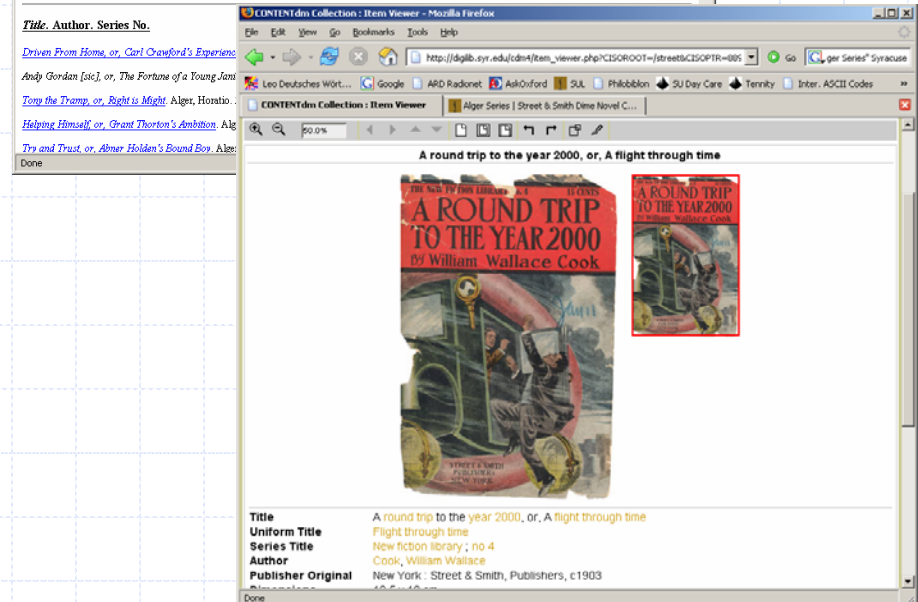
Title. Author. Series No.

Driven From Home, or, Carl Crawford's Experienc

Andy Gordan [sic], or, The Fortune of a Young Jani

Tony the Tramp, or, Right is Might. Alger, Horatio.

Helping Himself, or, Grant Thorton's Ambition. Alg

Try and Trust, or, Abner Holden's Bound Boy. Alge

Done

CONTENTdm Collection : Item Viewer - Mozilla Firefox

File Edit View Go Bookmarks Tools Help

http://diglib.syr.edu/cdm4/item_viewer.php?CISOROOT=/street&CISOPTR=889

Go

ger Series" Syracuse

Leo Deutsches Wört... Google ARD Radionet AskOxford SUL Philobiblon SU Day Care Tennity Inter. ASCII Codes

CONTENTdm Collection : Item Viewer

Alger Series | Street & Smith Dime Novel C...

50.0%

A round trip to the year 2000, or, A flight through time

THE NEW FICTION LIBRARY No. 4 15 CENTS

A ROUND TRIP TO THE YEAR 2000

By William Wallace Cook

STREET & SMITH PUBLISHERS NEW YORK

A ROUND TRIP TO THE YEAR 2000

William Wallace Cook

| | |
|---|---|
| Title | A round trip to the year 2000, or, A flight through time |
| Uniform Title | Flight through time |
| Series Title | New fiction library ; no 4 |
| Author | Cook, William Wallace |
| Publisher Original | New York : Street & Smith, Publishers, c1903 |
| Dimensions | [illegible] |

Done